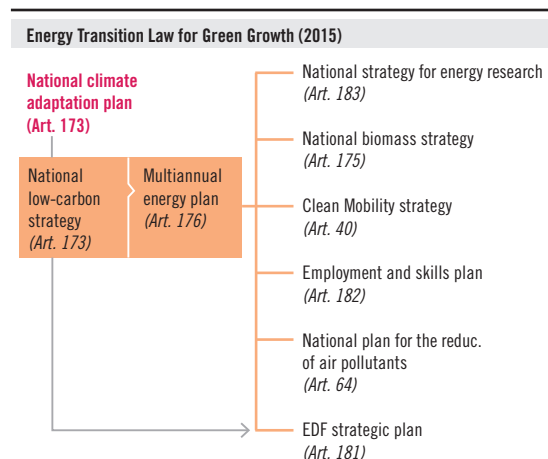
Energy Transition Law for Green Growth (2015)

National climate adaptation plan (Art. 173)

National low-carbon strategy (Art. 173)

Multiannual energy plan (Art. 176)

National strategy for energy research (Art. 183)

National biomass strategy (Art. 175)

Clean Mobility strategy (Art. 40)

Employment and skills plan (Art. 182)

National plan for the reduc. of air pollutants (Art. 64)

EDF strategic plan (Art. 181)